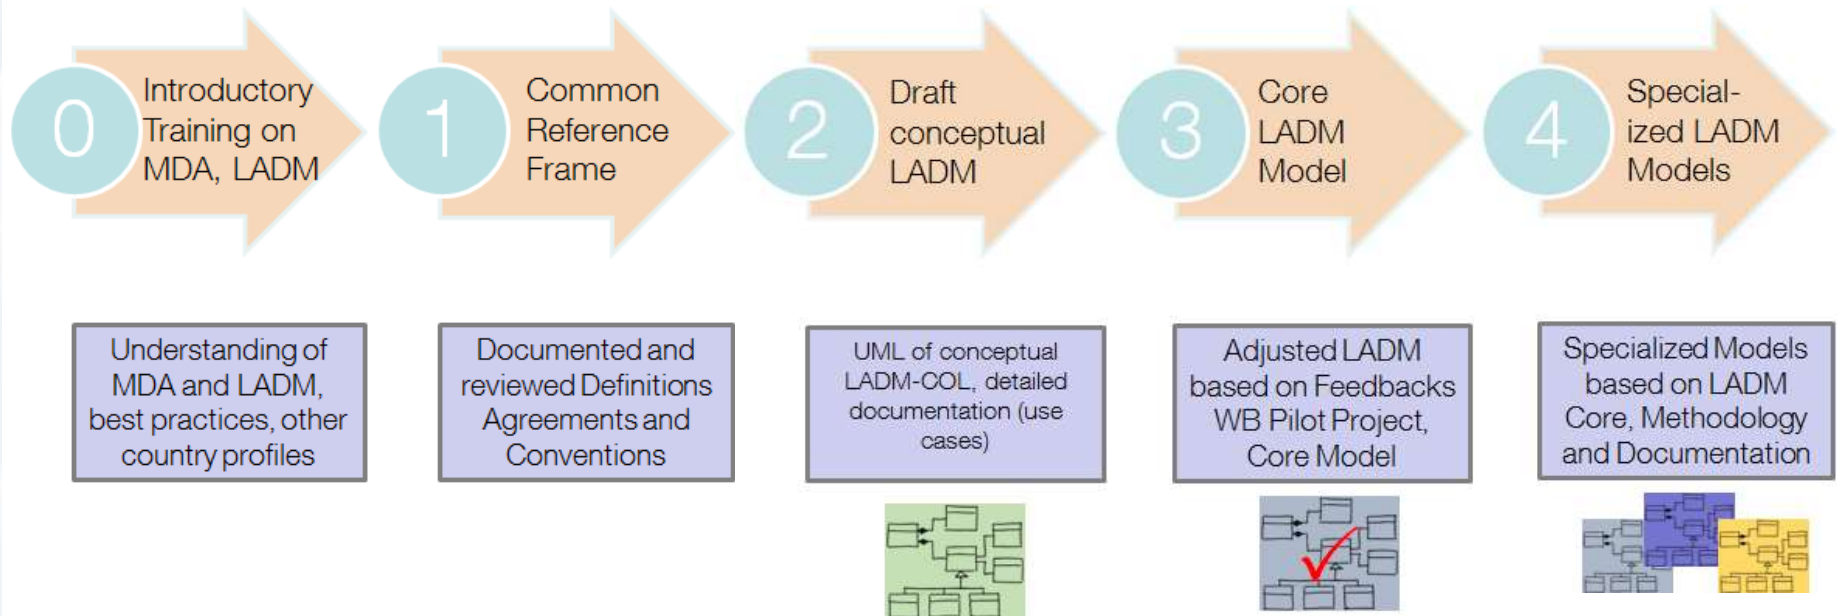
0 Introductory Training on MDA, LADM

1 Common Reference Frame

2 Draft conceptual LADM

3 Core LADM Model

4 Special-ized LADM Models

Understanding of MDA and LADM, best practices, other country profiles

Documented and reviewed Definitions Agreements and Conventions

UML of conceptual LADM-COL, detailed documentation (use cases)

Adjusted LADM based on Feedbacks WB Pilot Project, Core Model

Specialized Models based on LADM Core, Methodology and Documentation